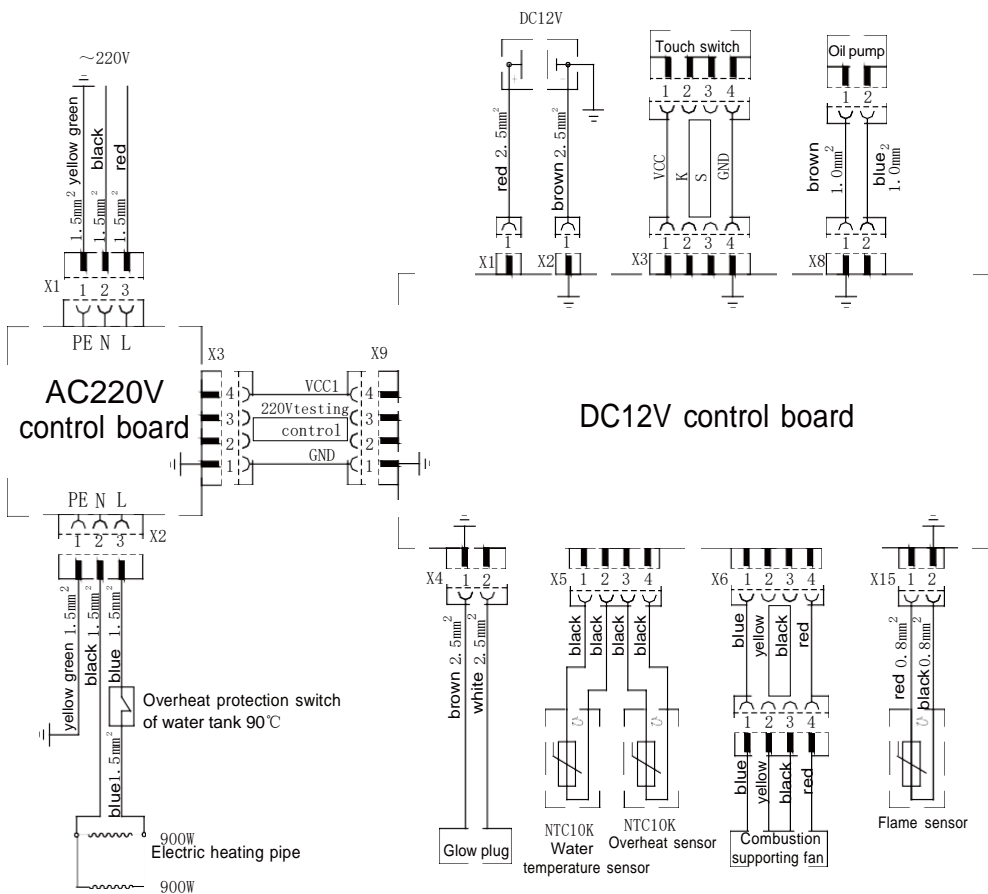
~220V

yellow green 1.5mm$^2$
black 1.5mm$^2$
red 1.5mm$^2$

X1 1 2 3

PE N L

AC220V control board

X3 4 3 2 1

VCC1
220Vtesting control
GND

X9 4 3 2 1

PE N L

1 2 3 X2

yellow green 1.5mm$^2$
black 1.5mm$^2$
blue 1.5mm$^2$

Overheat protection switch of water tank 90℃

blue1.5mm$^2$

900W
Electric heating pipe
900W

DC12V

red 2.5mm$^2$
brown 2.5mm$^2$

1
1
X1 X2

Touch switch
1 2 3 4
VCC K S GND
1 2 3 4
X3

Oil pump
1 2
brown 1.0mm$^2$
blue 1.0mm$^2$
1 2
X8

DC12V control board

X4 1 2
brown 2.5mm$^2$
white 2.5mm$^2$
Glow plug

X5 1 2 3 4
black black black black
NTC10K Water temperature sensor
NTC10K Overheat sensor

X6 1 2 3 4
blue yellow black red
1 2 3 4
blue yellow black red
Combustion supporting fan

X15 1 2
red 0.8mm$^2$
black 0.8mm$^2$
Flame sensor